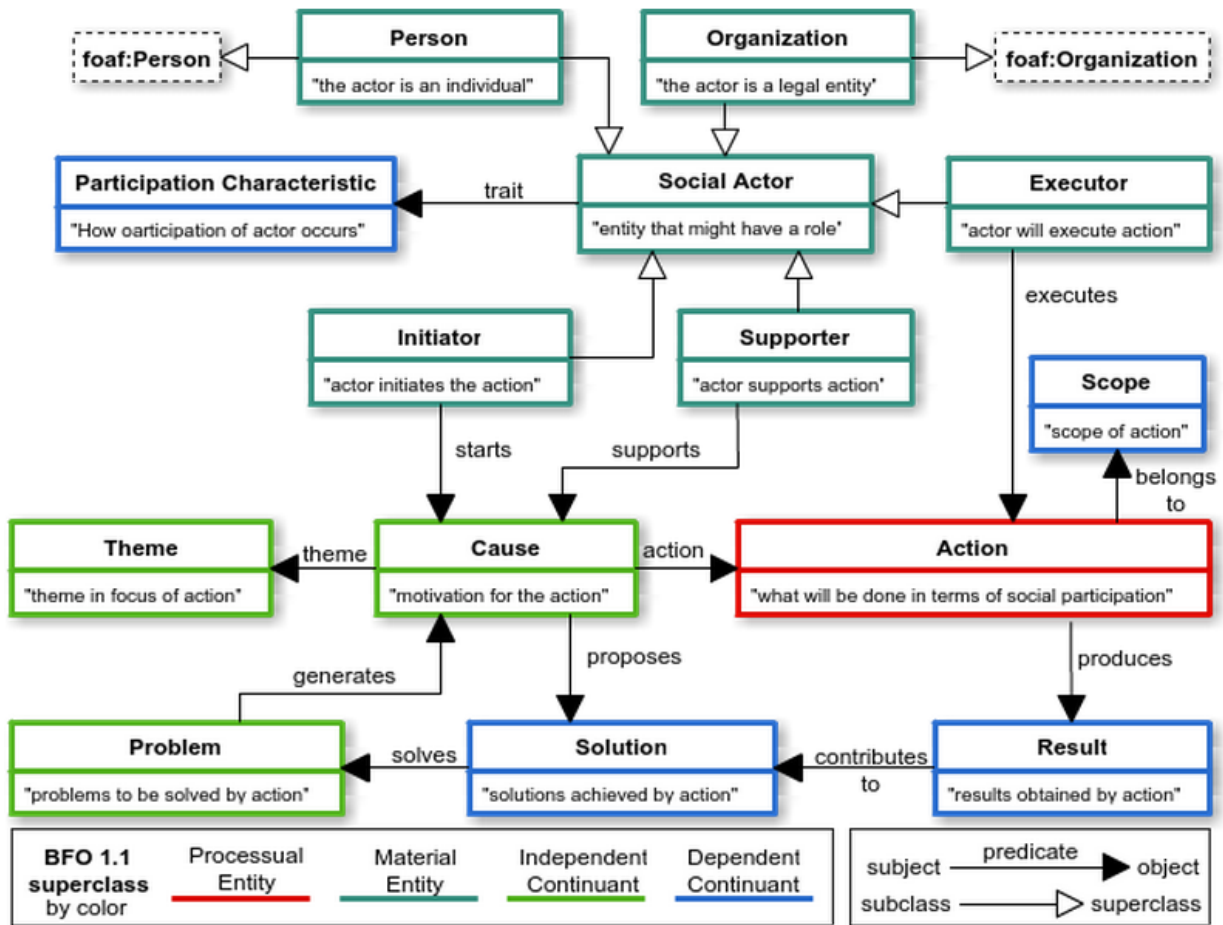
foaf:Person

Person
"the actor is an individual"

Organization
"the actor is a legal entity"

foaf:Organization

Participation Characteristic
"How oarticipation of actor occurs"

trait

Social Actor
"entity that might have a role"

Executor
"actor will execute action"

executes

Initiator
"actor initiates the action"

Supporter
"actor supports action"

Scope
"scope of action"

starts

supports

belongs to

Theme
"theme in focus of action"

theme

Cause
"motivation for the action"

action

Action
"what will be done in terms of social participation"

generates

proposes

produces

Problem
"problems to be solved by action"

solves

Solution
"solutions achieved by action"

contributes to

Result
"results obtained by action"

BFO 1.1 superclass by color

Processual Entity

Material Entity

Independent Continuant

Dependent Continuant

subject predicate object

subclass superclass